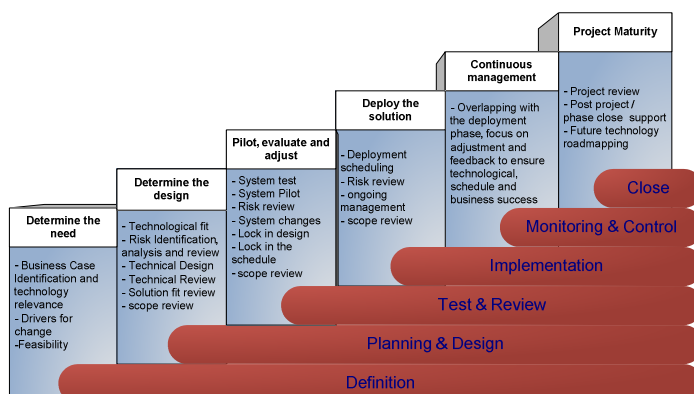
Determine the need

- Business Case Identification and technology relevance
- Drivers for change
-Feasibility

Determine the design

- Technological fit
- Risk Identification, analysis and review
- Technical Design
- Technical Review
- Solution fit review
- scope review

Pilot, evaluate and adjust

- System test
- System Pilot
- Risk review
- System changes
- Lock in design
- Lock in the schedule
- scope review

Deploy the solution

- Deployment scheduling
- Risk review
- ongoing management
- scope review

Continuous management

- Overlapping with the deployment phase, focus on adjustment and feedback to ensure technological, schedule and business success

Project Maturity

- Project review
- Post project / phase close support
- Future technology roadmapping

Close

Monitoring & Control

Implementation

Test & Review

Planning & Design

Definition